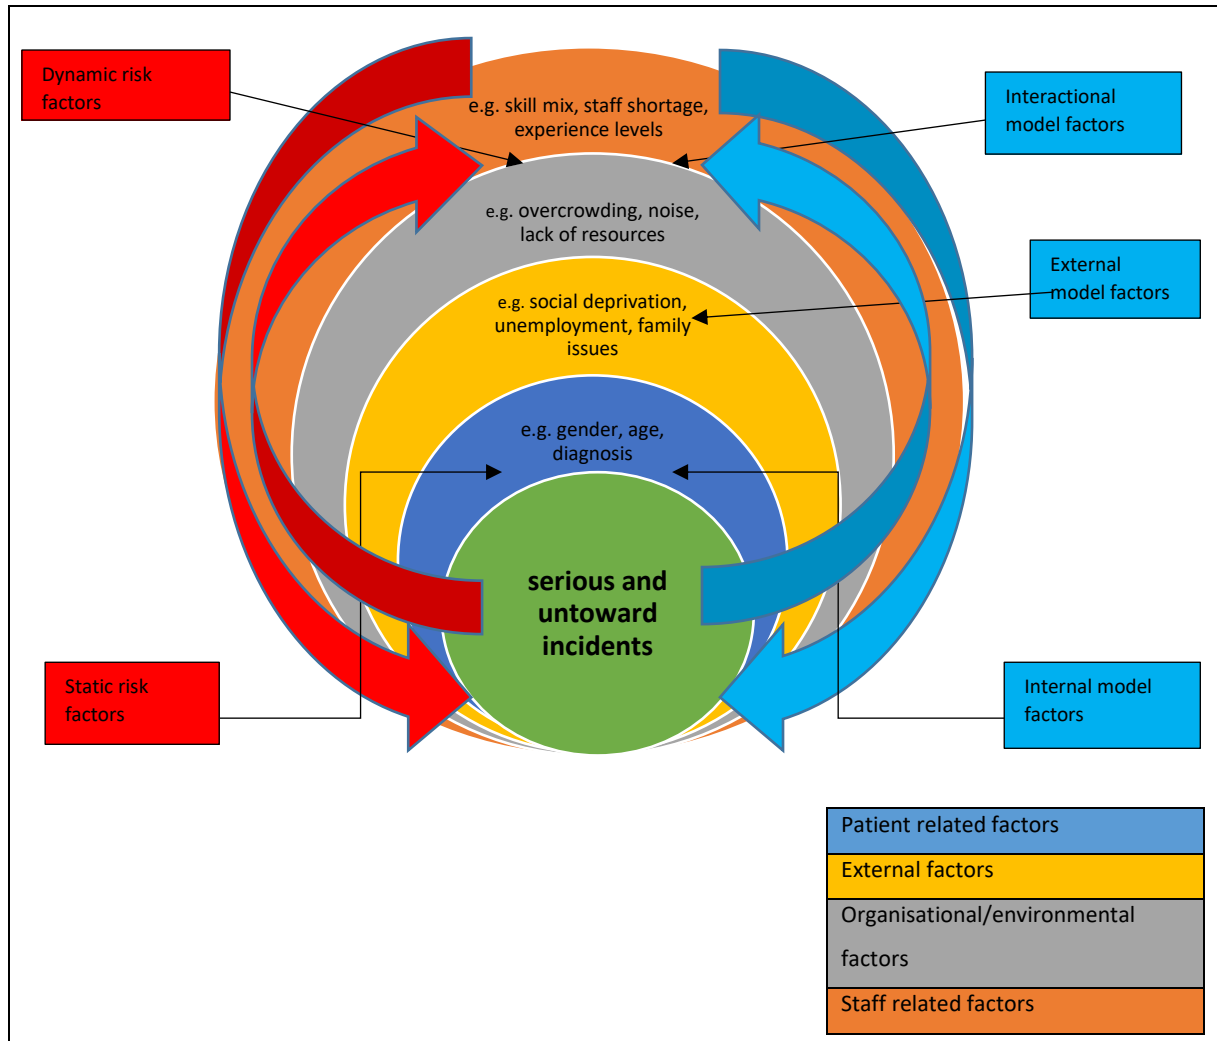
Dynamic risk factors

e.g. skill mix, staff shortage, experience levels

Interactional model factors

e.g. overcrowding, noise, lack of resources

External model factors

e.g. social deprivation, unemployment, family issues

e.g. gender, age, diagnosis

serious and untoward incidents

Static risk factors

Internal model factors

| Patient related factors |
|---|
| External factors |
| Organisational/environmental factors |
| Staff related factors |